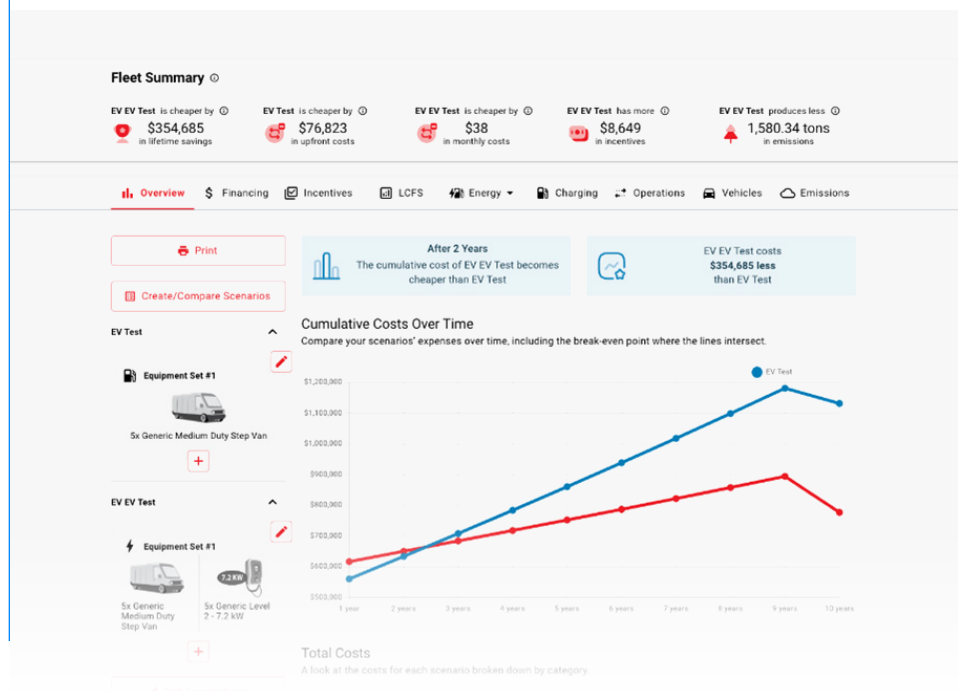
Fleet Summary ⓘ

EV EV Test is cheaper by ⓘ
$354,685
in lifetime savings

EV Test is cheaper by ⓘ
$76,823
in upfront costs

EV EV Test is cheaper by ⓘ
$38
in monthly costs

EV EV Test has more ⓘ
$8,649
in incentives

EV EV Test produces less ⓘ
1,580.34 tons
in emissions

Overview | Financing | Incentives | LCFS | Energy | Charging | Operations | Vehicles | Emissions

Print

Create/Compare Scenarios

EV Test

Equipment Set #1

5x Generic Medium Duty Step Van

EV EV Test

Equipment Set #1

7.2 KW

5x Generic Medium Duty Step Van

5x Generic Level 2 - 7.2 kW

After 2 Years
The cumulative cost of EV EV Test becomes cheaper than EV Test

EV EV Test costs
$354,685 less
than EV Test

Cumulative Costs Over Time
Compare your scenarios' expenses over time, including the break-even point where the lines intersect.

EV Test

$1,200,000
$1,100,000
$1,000,000
$900,000
$800,000
$700,000
$600,000
$500,000

1 year | 2 years | 3 years | 4 years | 5 years | 6 years | 7 years | 8 years | 9 years | 10 years

Total Costs
A look at the costs for each scenario broken down by category.